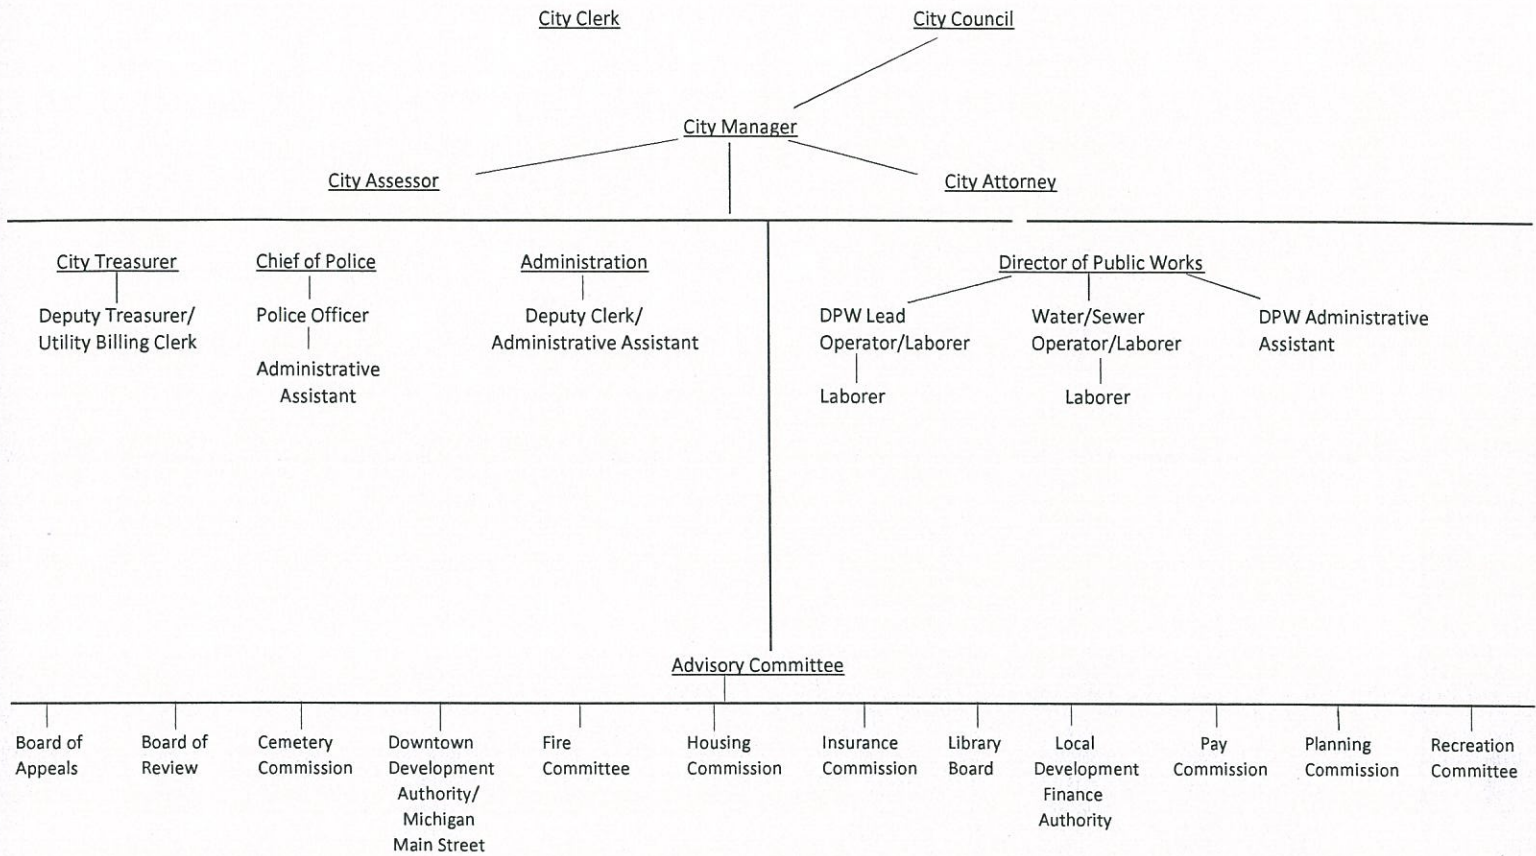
City Clerk

City Council

City Manager

City Assessor

City Attorney

City Treasurer

Deputy Treasurer/ Utility Billing Clerk

Chief of Police

Police Officer

Administrative Assistant

Administration

Deputy Clerk/ Administrative Assistant

Director of Public Works

DPW Lead Operator/Laborer

Laborer

Water/Sewer Operator/Laborer

Laborer

DPW Administrative Assistant

Advisory Committee

Board of Appeals

Board of Review

Cemetery Commission

Downtown Development Authority/ Michigan Main Street

Fire Committee

Housing Commission

Insurance Commission

Library Board

Local Development Finance Authority

Pay Commission

Planning Commission

Recreation Committee